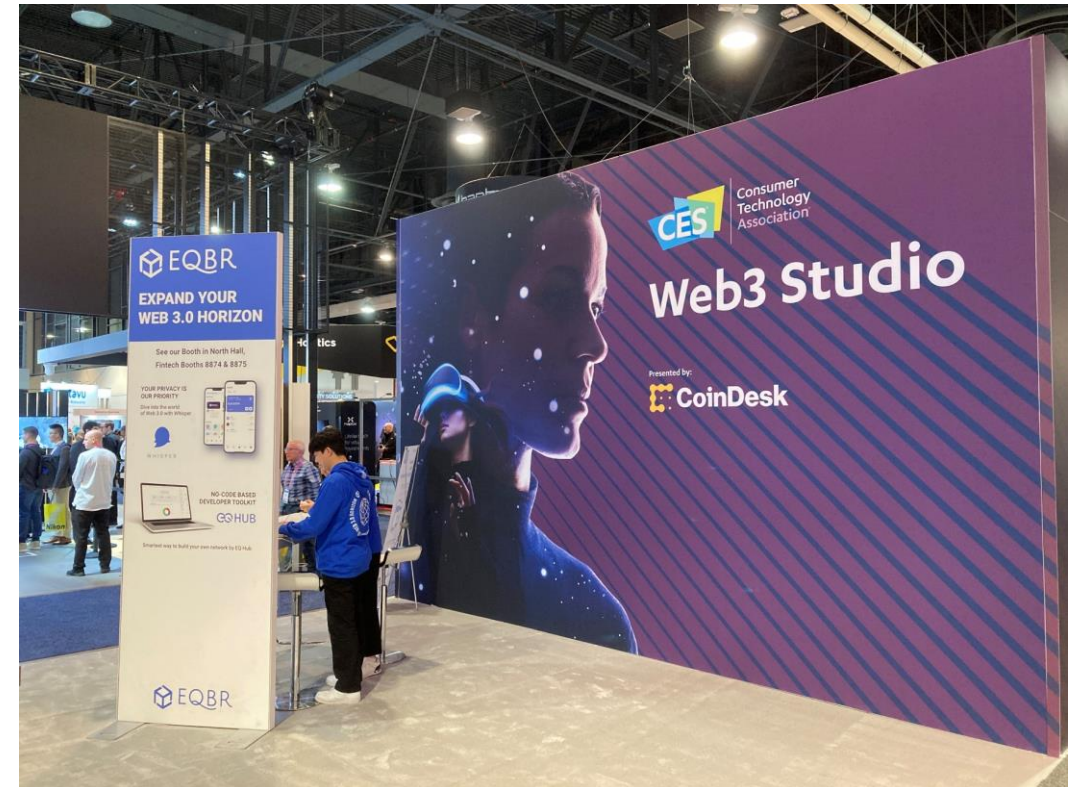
EQBR

EXPAND YOUR WEB 3.0 HORIZON

See our Booth in North Hall, Fintech Booths 8874 & 8875

YOUR PRIVACY IS OUR PRIORITY

Dive into the world of Web 3.0 with Whisper

WHISPER

NO-CODE BASED DEVELOPER TOOLKIT

EQ HUB

Smartest way to build your own network by EQ Hub

EQBR

CES Consumer Technology Association

Web3 Studio

Presented by:

CoinDesk